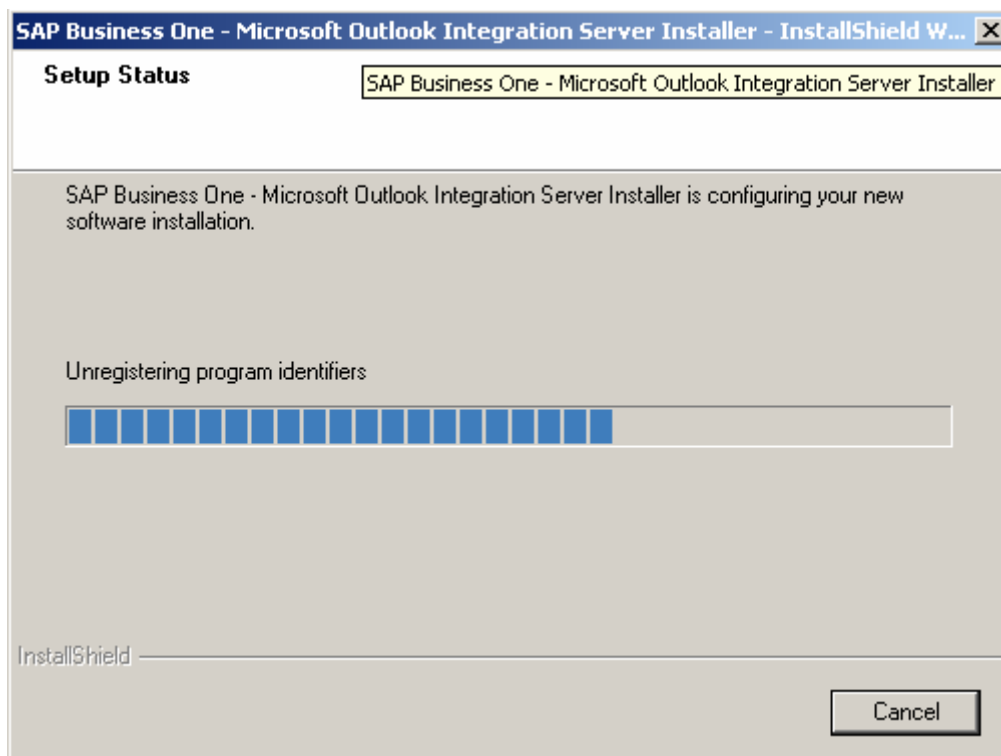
SAP Business One - Microsoft Outlook Integration Server Installer - InstallShield W...

Setup Status

SAP Business One - Microsoft Outlook Integration Server Installer

SAP Business One - Microsoft Outlook Integration Server Installer is configuring your new software installation.

Unregistering program identifiers

InstallShield

Cancel